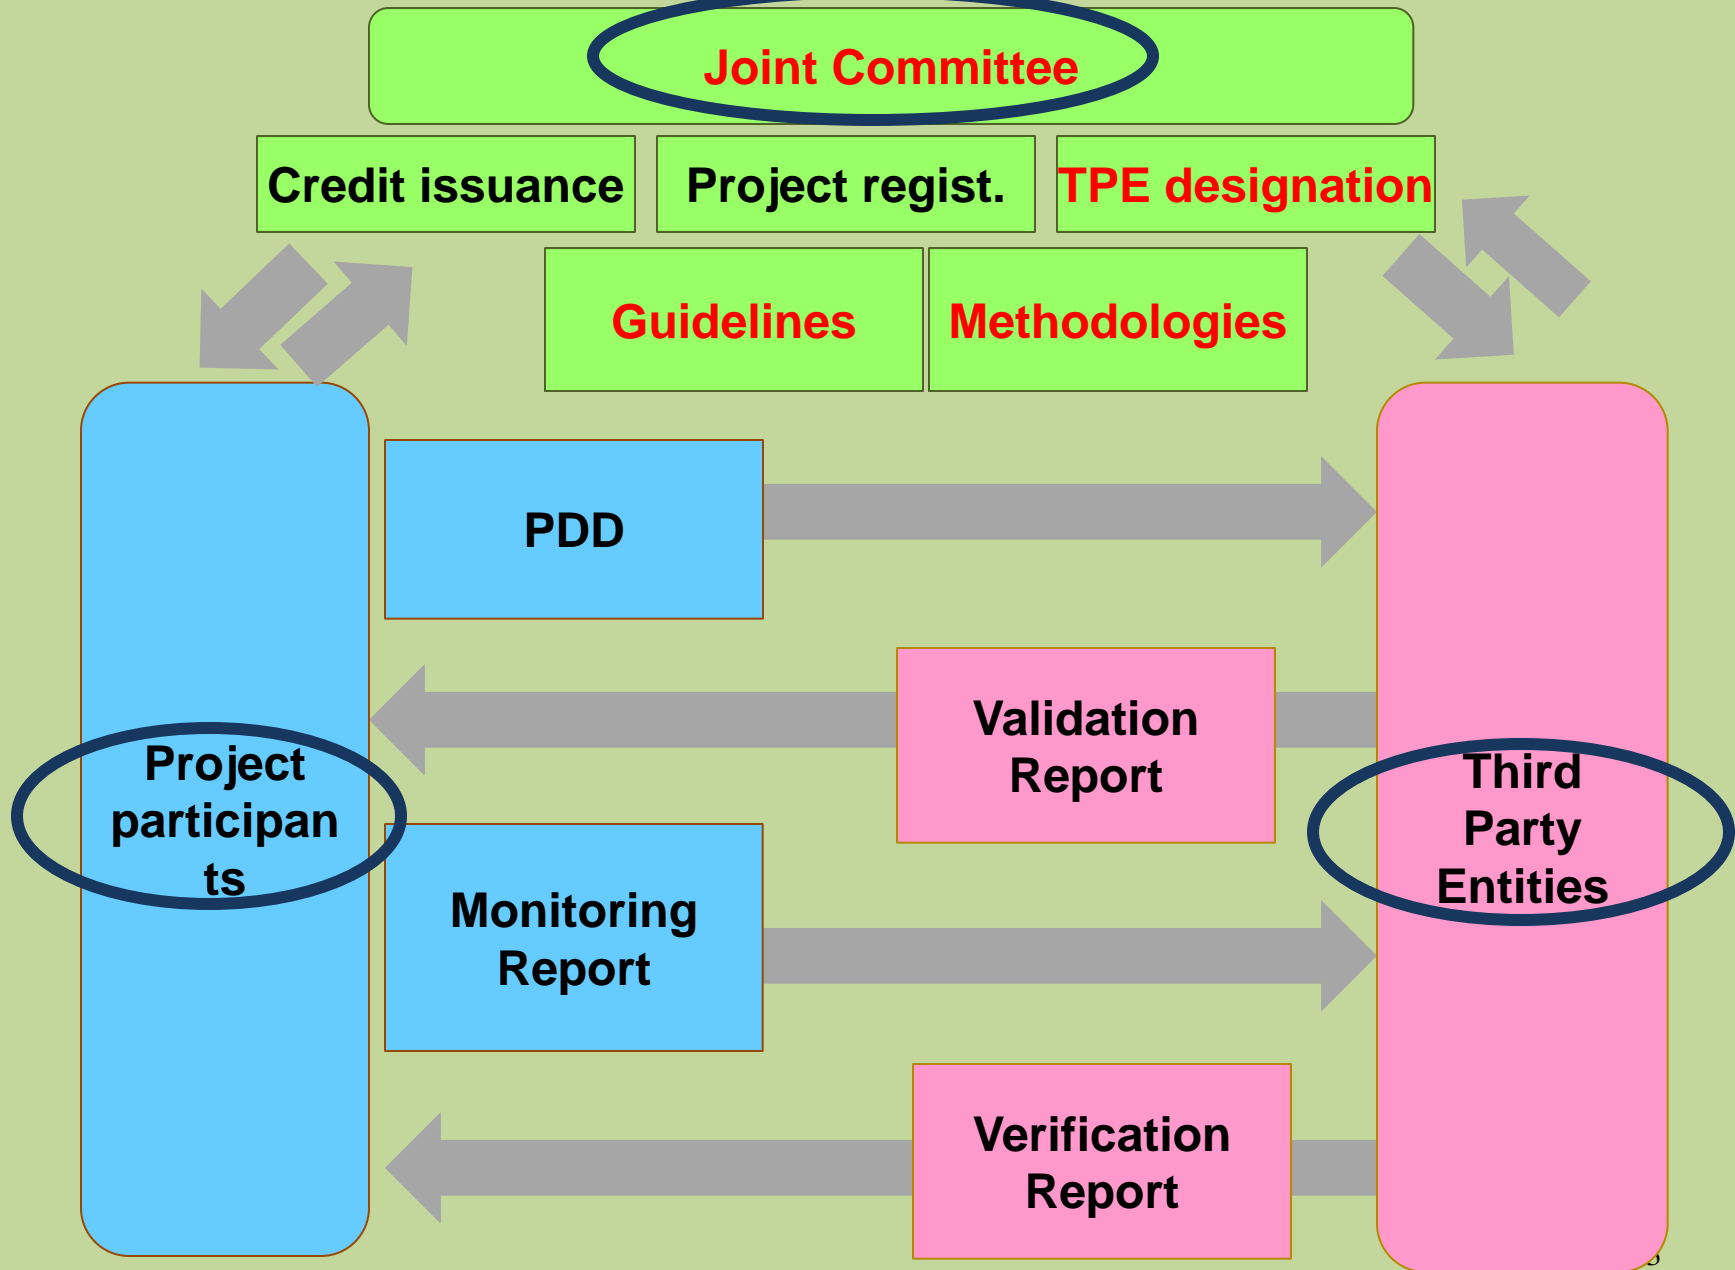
Joint Committee

Credit issuance

Project regist.

TPE designation

Guidelines

Methodologies

Project participants

PDD

Validation Report

Monitoring Report

Verification Report

Third Party Entities